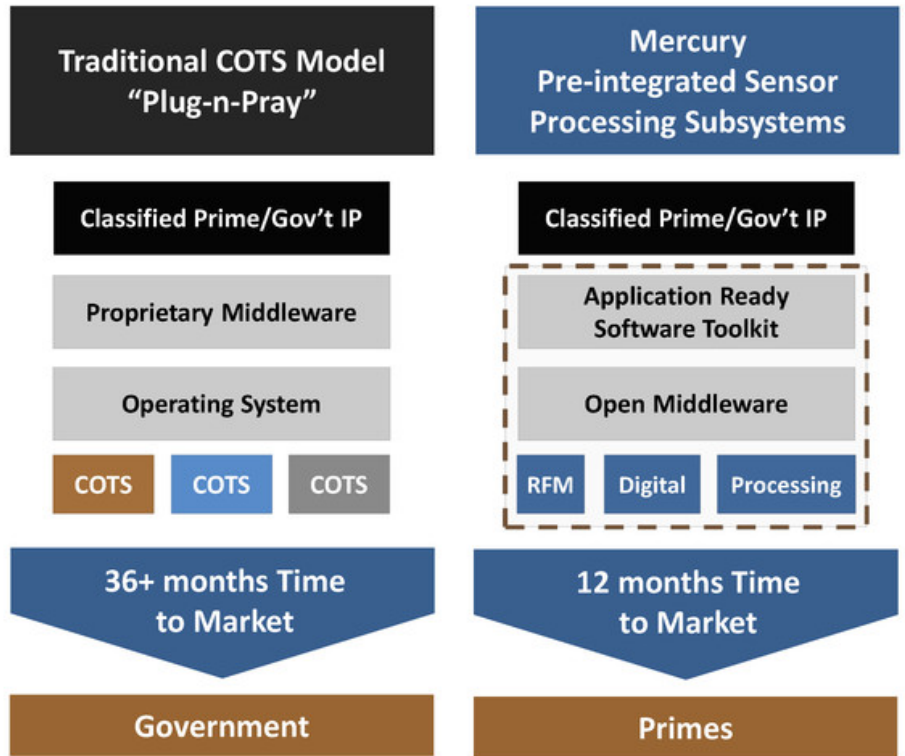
Traditional COTS Model
"Plug-n-Pray"

Classified Prime/Gov't IP

Proprietary Middleware

Operating System

COTS

COTS

COTS

36+ months Time to Market

Government

Mercury
Pre-integrated Sensor Processing Subsystems

Classified Prime/Gov't IP

Application Ready Software Toolkit

Open Middleware

RFM

Digital

Processing

12 months Time to Market

Primes